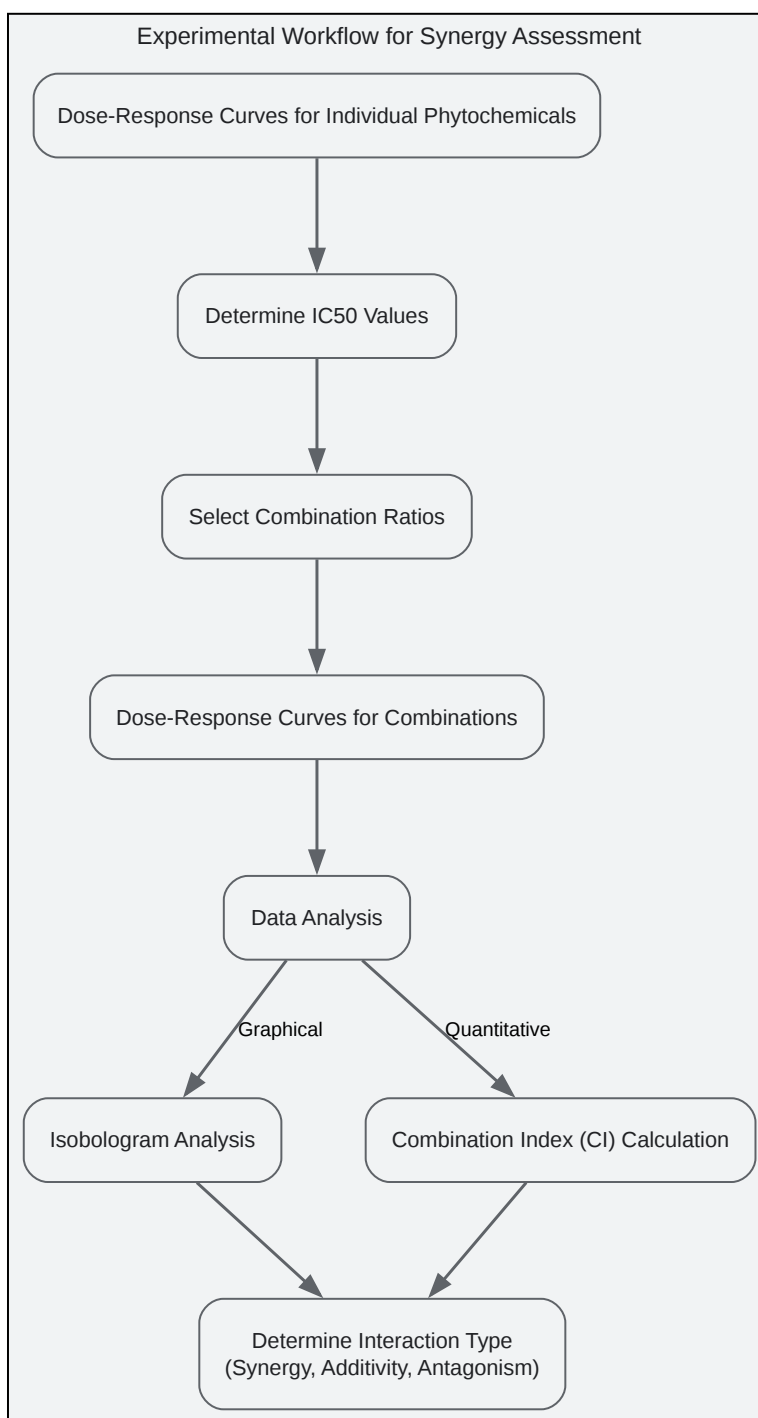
Experimental Workflow for Synergy Assessment

Dose-Response Curves for Individual Phytochemicals

Determine IC50 Values

Select Combination Ratios

Dose-Response Curves for Combinations

Data Analysis

Graphical

Quantitative

Isobologram Analysis

Combination Index (CI) Calculation

Determine Interaction Type (Synergy, Additivity, Antagonism)